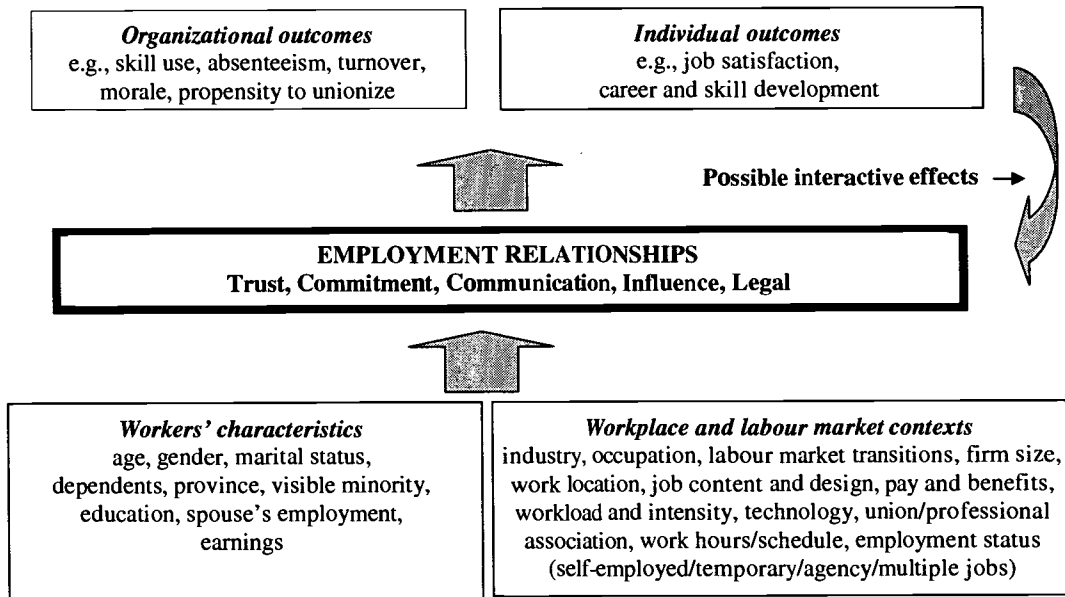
*Organizational outcomes*
e.g., skill use, absenteeism, turnover, morale, propensity to unionize

*Individual outcomes*
e.g., job satisfaction, career and skill development

Possible interactive effects →

EMPLOYMENT RELATIONSHIPS
Trust, Commitment, Communication, Influence, Legal

*Workers' characteristics*
age, gender, marital status, dependents, province, visible minority, education, spouse's employment, earnings

*Workplace and labour market contexts*
industry, occupation, labour market transitions, firm size, work location, job content and design, pay and benefits, workload and intensity, technology, union/professional association, work hours/schedule, employment status (self-employed/temporary/agency/multiple jobs)